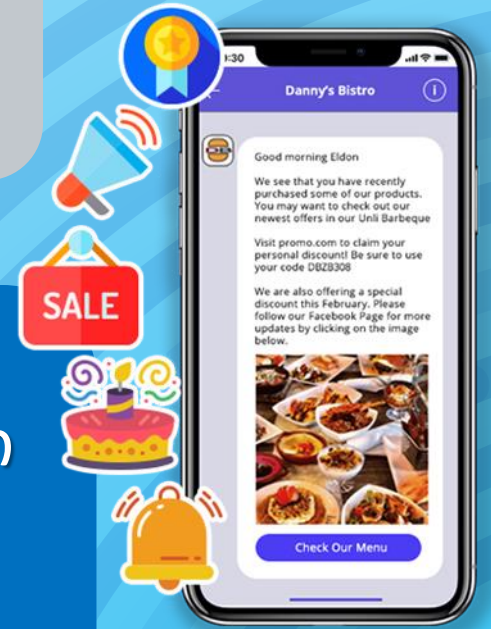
SALE

n

:30

Danny's Bistro

Good morning Eldon

We see that you have recently purchased some of our products. You may want to check out our newest offers in our Unli Barbeque

Visit promo.com to claim your personal discount! Be sure to use your code DBZB308

We are also offering a special discount this February. Please follow our Facebook Page for more updates by clicking on the image below.

Check Our Menu